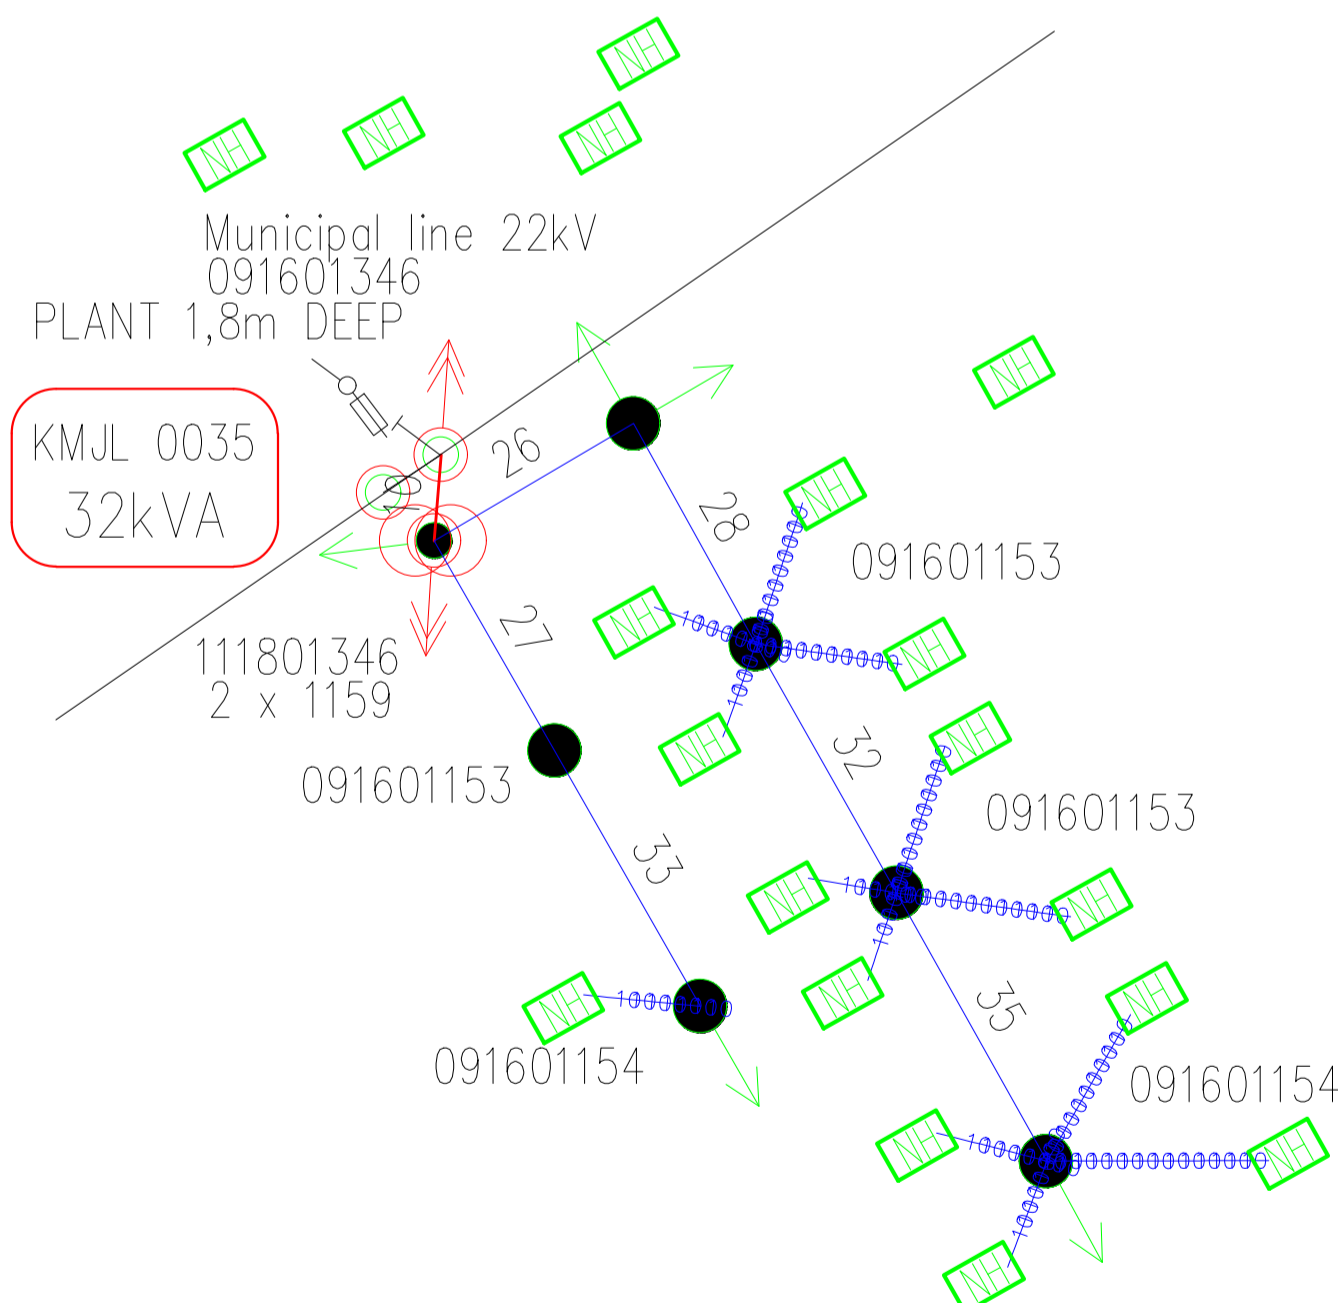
NH
NH
NH
NH
Municipal line 22kV
091601346
PLANT 1,8m DEEP
NH
KMJL 0035
32kVA
26
10
28
NH
091601153
NH
NH
111801346
2 x 1159
27
NH
091601153
32
NH
091601153
33
NH
NH
NH
NH
35
091601154
NH
091601154
NH
NH
NH